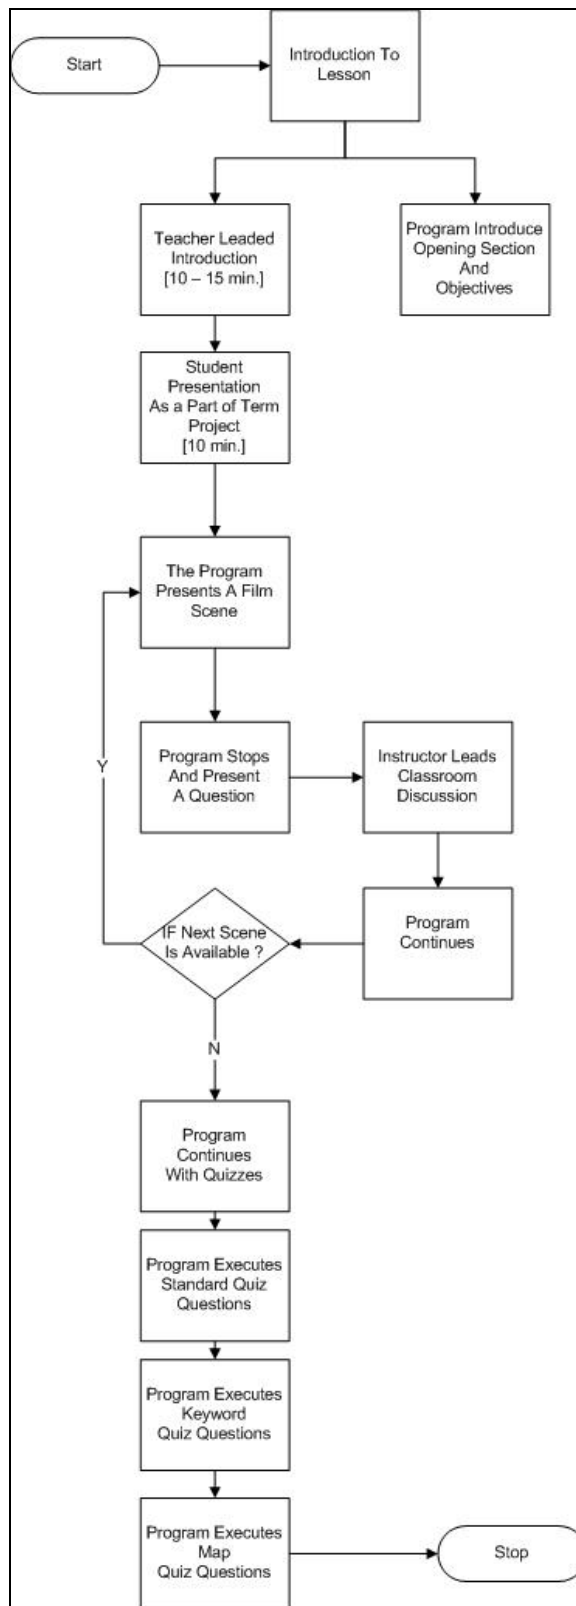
Start

Introduction To Lesson

Teacher Leaded Introduction [10 – 15 min.]

Program Introduce Opening Section And Objectives

Student Presentation As a Part of Term Project [10 min.]

The Program Presents A Film Scene

Program Stops And Present A Question

Instructor Leads Classroom Discussion

Program Continues

IF Next Scene Is Available ?

Y

N

Program Continues With Quizzes

Program Executes Standard Quiz Questions

Program Executes Keyword Quiz Questions

Program Executes Map Quiz Questions

Stop